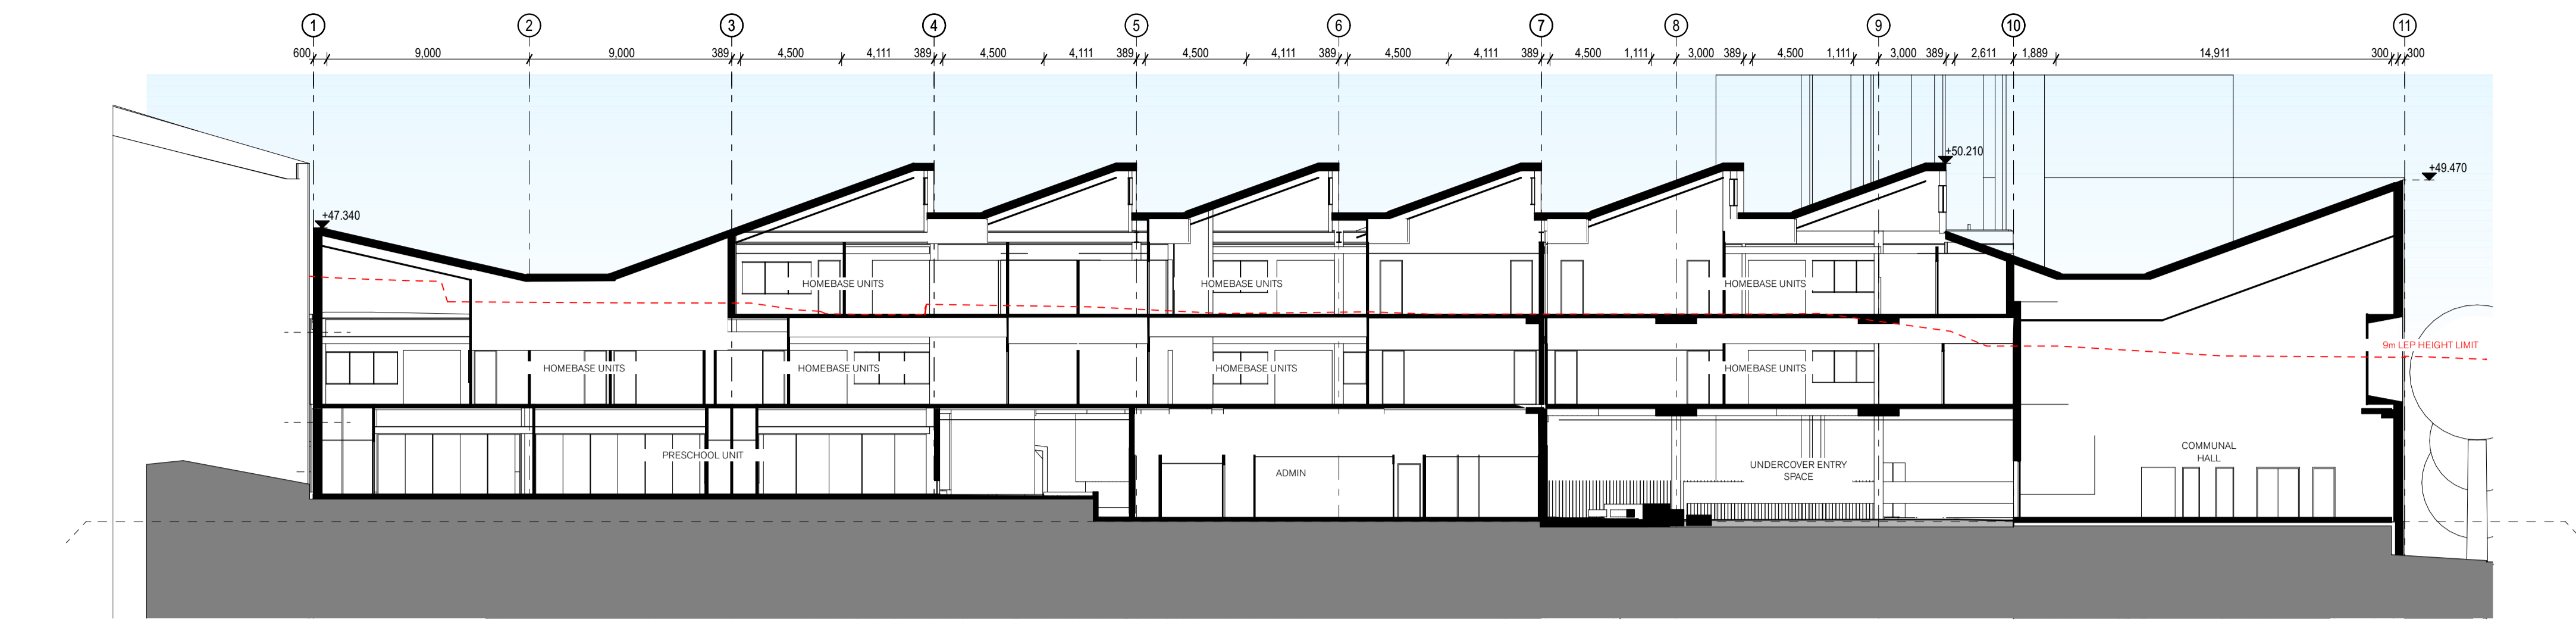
1 2 3 4 5 6 7 8 9 10 11

600 9,000 9,000 389 4,500 4,111 389 4,500 4,111 389 4,500 4,111 389 4,500 4,111 389 4,500 1,111 3,000 389 4,500 1,111 3,000 389 2,611 1,889 14,911 300 300

+47.340

+50.210

+49.470

HOMEBASE UNITS

HOMEBASE UNITS

HOMEBASE UNITS

HOMEBASE UNITS

HOMEBASE UNITS

HOMEBASE UNITS

HOMEBASE UNITS

9m LEP HEIGHT LIMIT

PRESCHOOL UNIT

ADMIN

UNDERCOVER ENTRY SPACE

COMMUNAL HALL